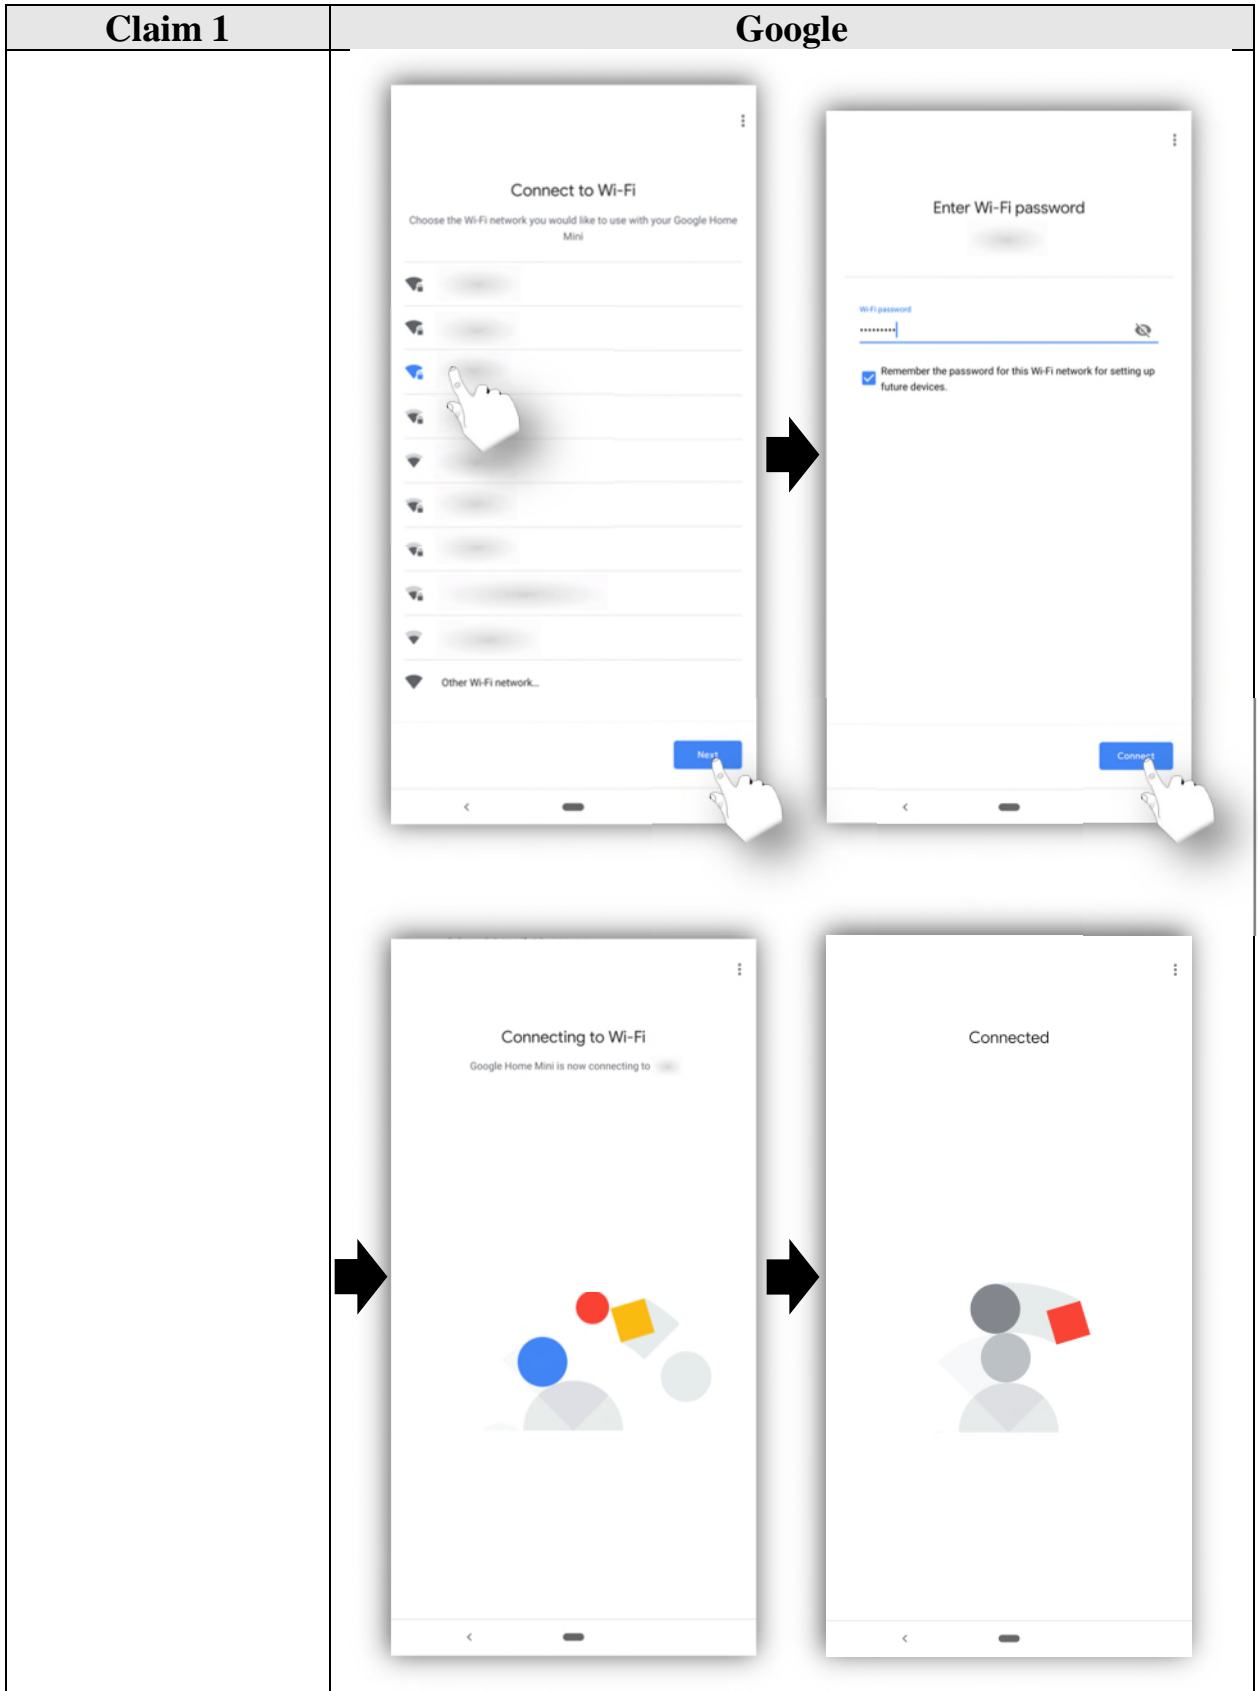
| Claim 1 | Google |
|---|---|
| | Connect to Wi-Fi<br>Choose the Wi-Fi network you would like to use with your Google Home Mini<br>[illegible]<br>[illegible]<br>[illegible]<br>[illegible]<br>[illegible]<br>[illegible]<br>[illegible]<br>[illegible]<br>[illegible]<br>Other Wi-Fi network...<br>Next<br><br>Enter Wi-Fi password<br>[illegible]<br>Wi-Fi password<br>••••••••••<br>Remember the password for this Wi-Fi network for setting up future devices.<br>Connect<br><br>Connecting to Wi-Fi<br>Google Home Mini is now connecting to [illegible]<br><br>Connected |